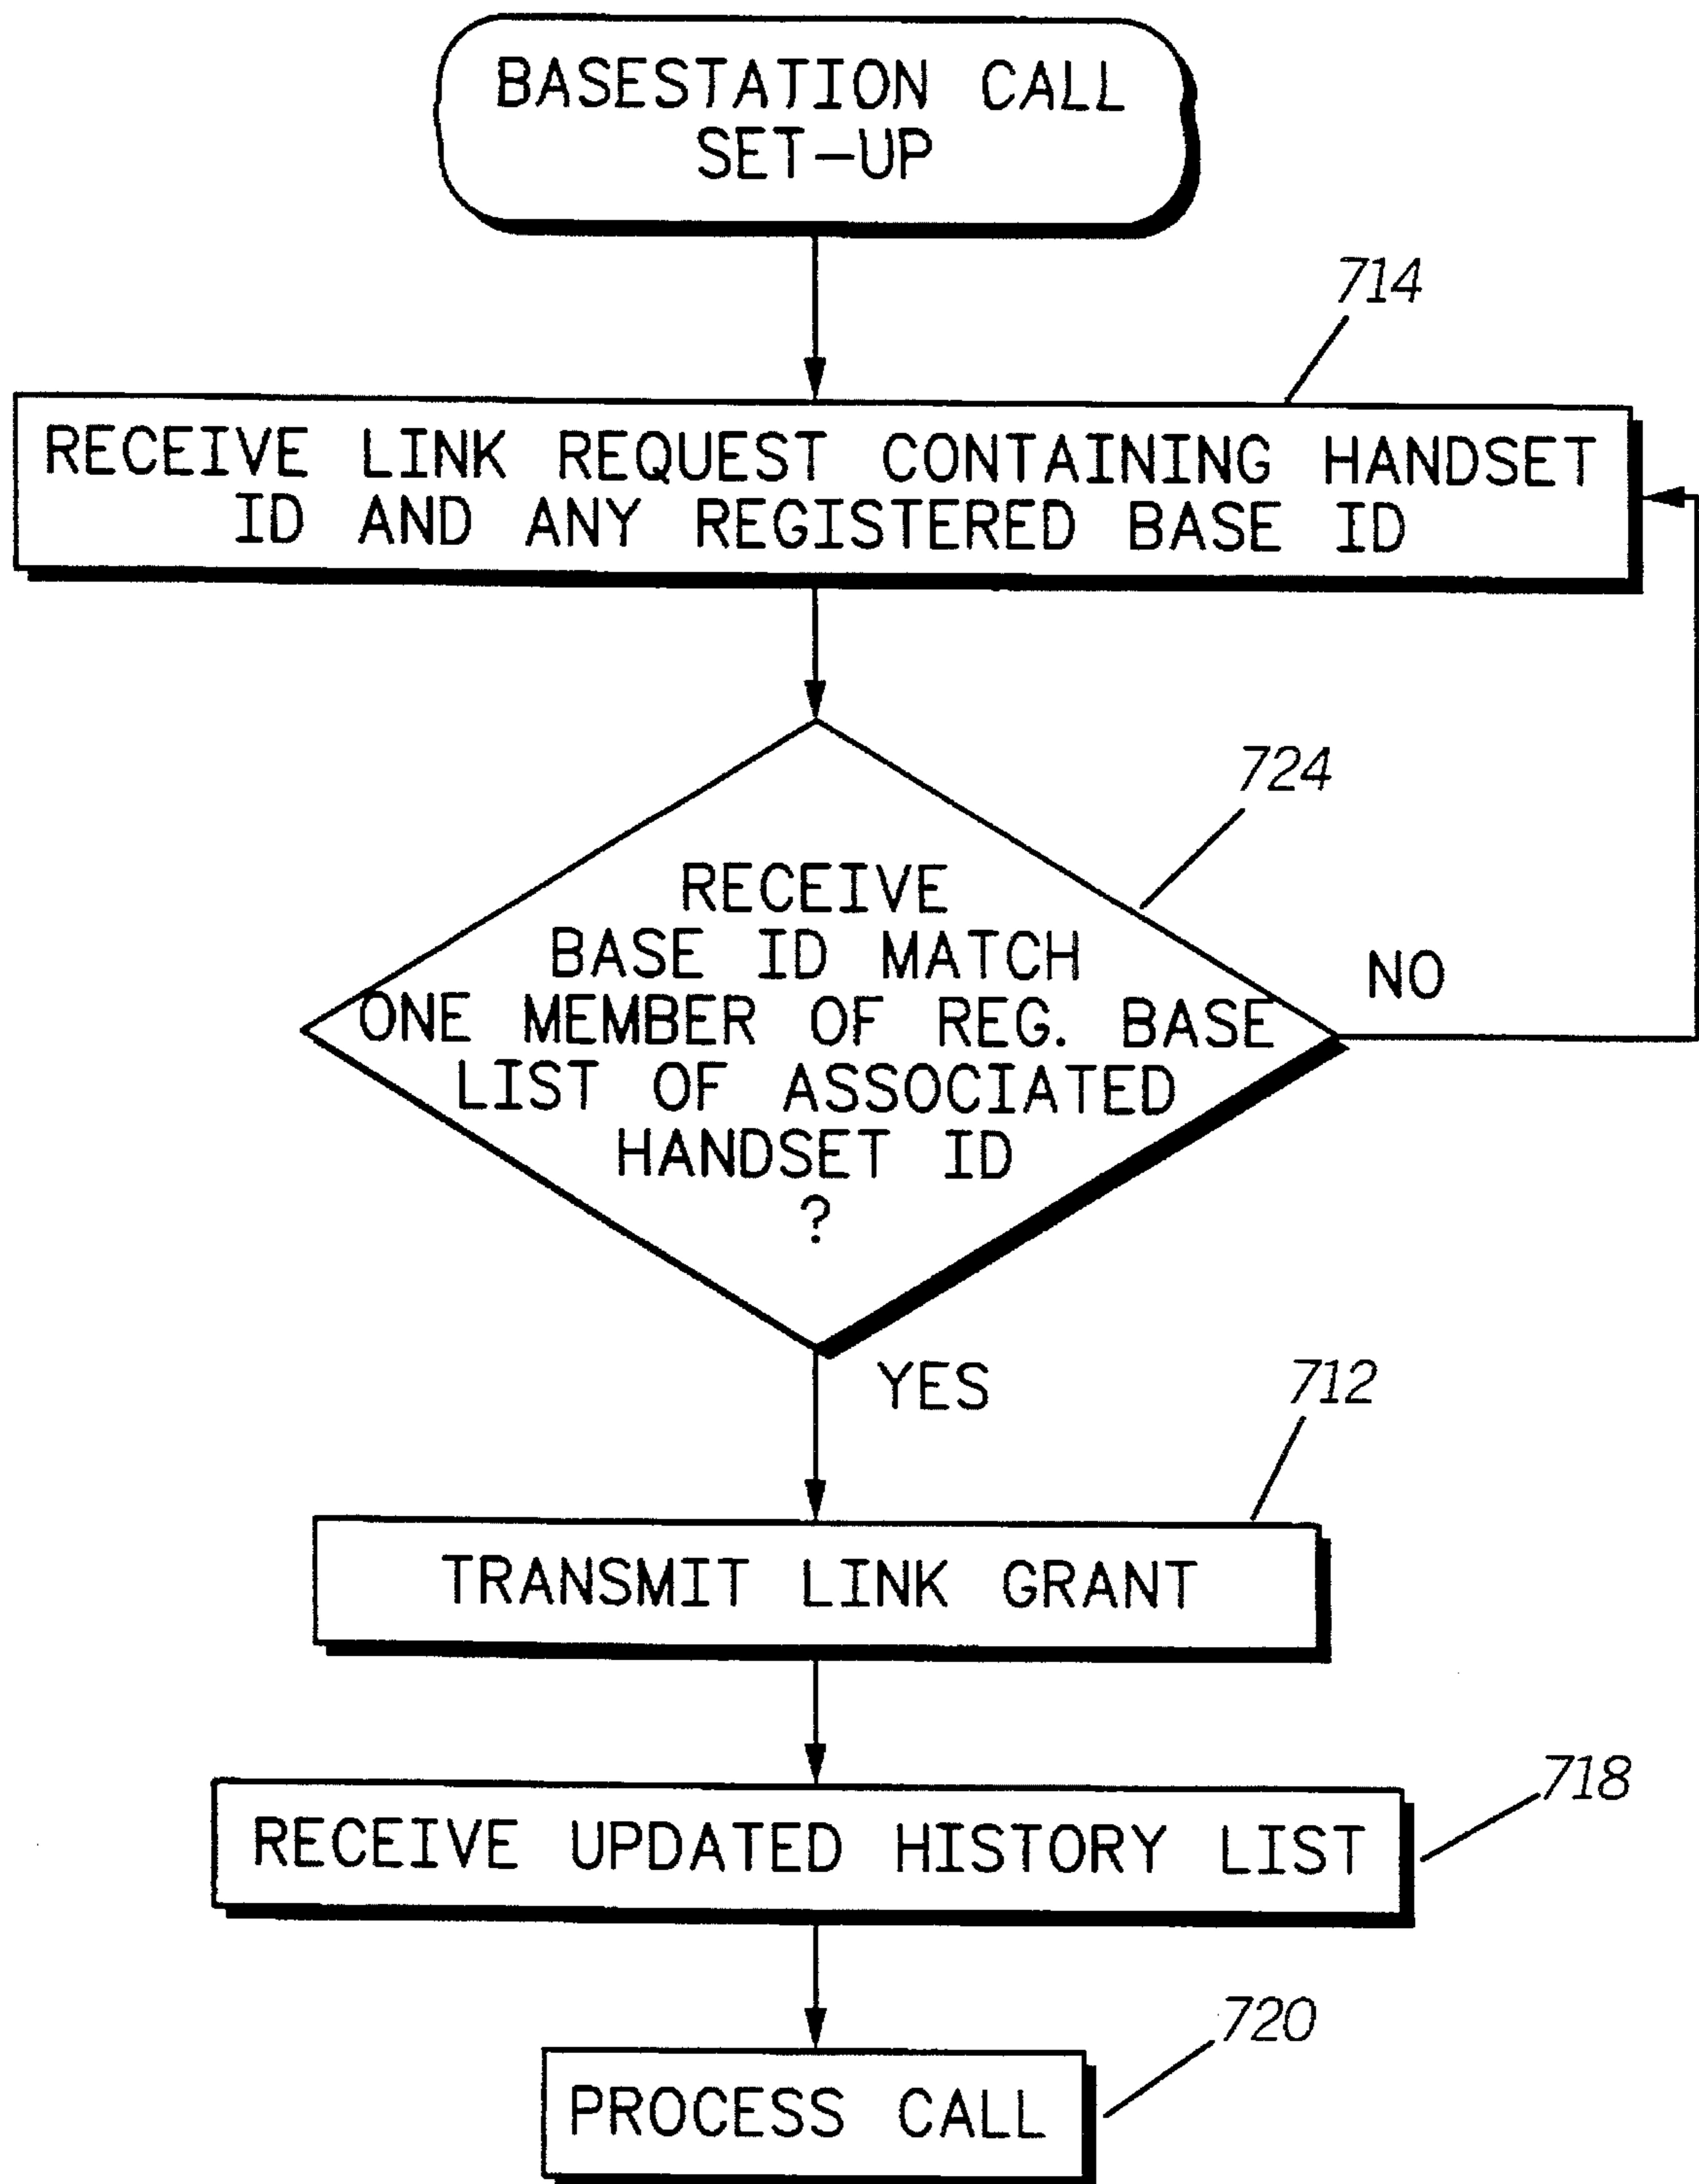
BASESTATION CALL SET-UP

714

RECEIVE LINK REQUEST CONTAINING HANDSET ID AND ANY REGISTERED BASE ID

724

RECEIVE BASE ID MATCH ONE MEMBER OF REG. BASE LIST OF ASSOCIATED HANDSET ID ?

NO

YES

712

TRANSMIT LINK GRANT

718

RECEIVE UPDATED HISTORY LIST

720

PROCESS CALL